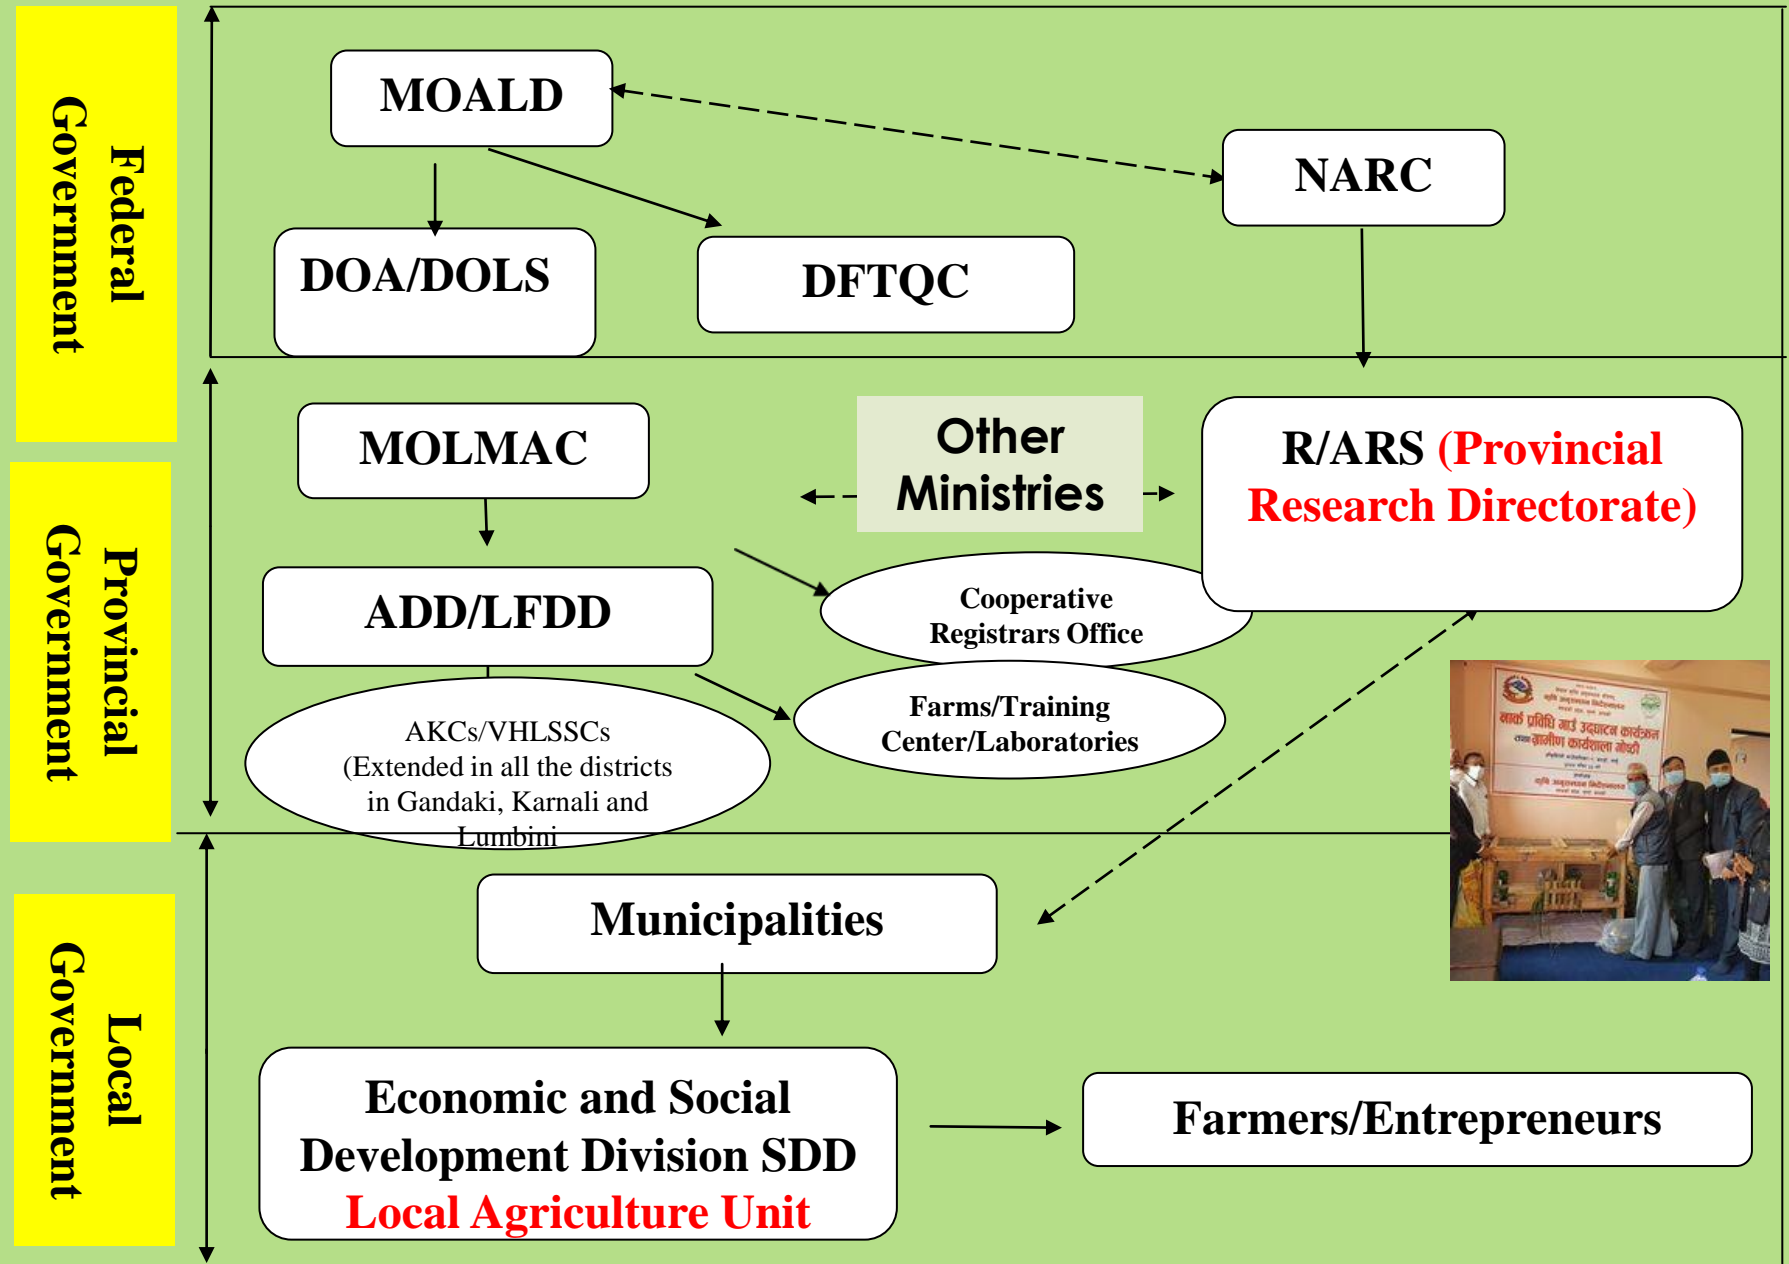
Federal Government

MOALD

NARC

DOA/DOLS

DFTQC

Provincial Government

MOLMAC

Other Ministries

R/ARS (Provincial Research Directorate)

ADD/LFDD

Cooperative Registrars Office

AKCs/VHLSSCs (Extended in all the districts in Gandaki, Karnali and Lumbini

Farms/Training Center/Laboratories

बाक्र प्रविधि माउ उद्घाटन कार्यक्रम
ग्रामीण कार्यशाला गोष्ठी

Local Government

Municipalities

Economic and Social Development Division SDD Local Agriculture Unit

Farmers/Entrepreneurs